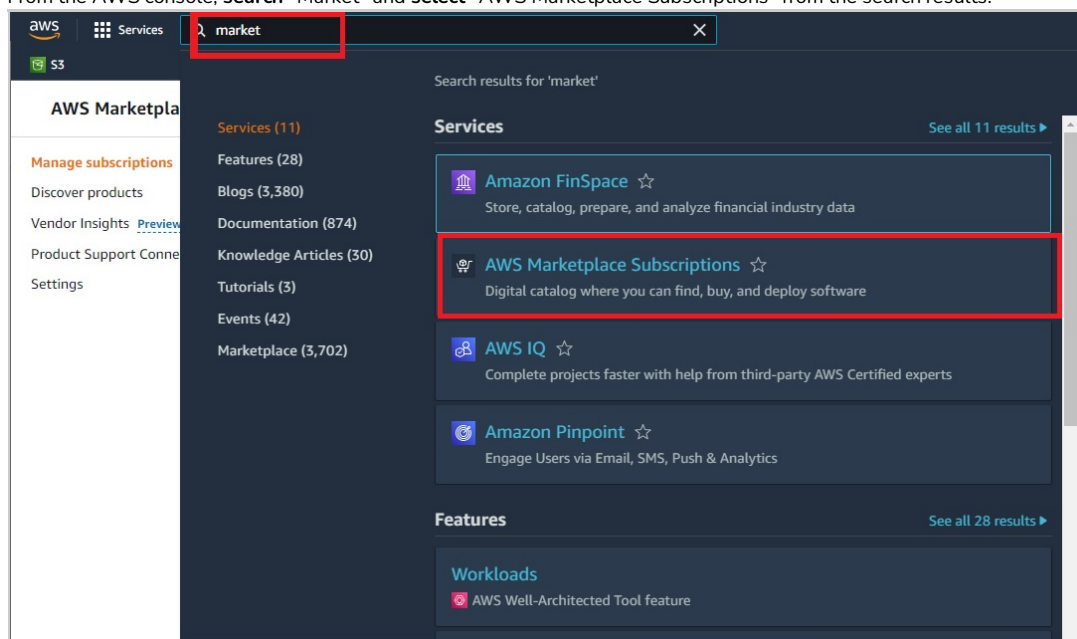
aws Services market

S3

AWS Marketpla

Manage subscriptions
Discover products
Vendor Insights Preview
Product Support Conne
Settings

Search results for 'market'

Services (11)
Features (28)
Blogs (3,380)
Documentation (874)
Knowledge Articles (30)
Tutorials (3)
Events (42)
Marketplace (3,702)

Services
See all 11 results ▸

Amazon FinSpace ☆
Store, catalog, prepare, and analyze financial industry data

AWS Marketplace Subscriptions ☆
Digital catalog where you can find, buy, and deploy software

AWS IQ ☆
Complete projects faster with help from third-party AWS Certified experts

Amazon Pinpoint ☆
Engage Users via Email, SMS, Push & Analytics

Features
See all 28 results ▸

Workloads
AWS Well-Architected Tool feature